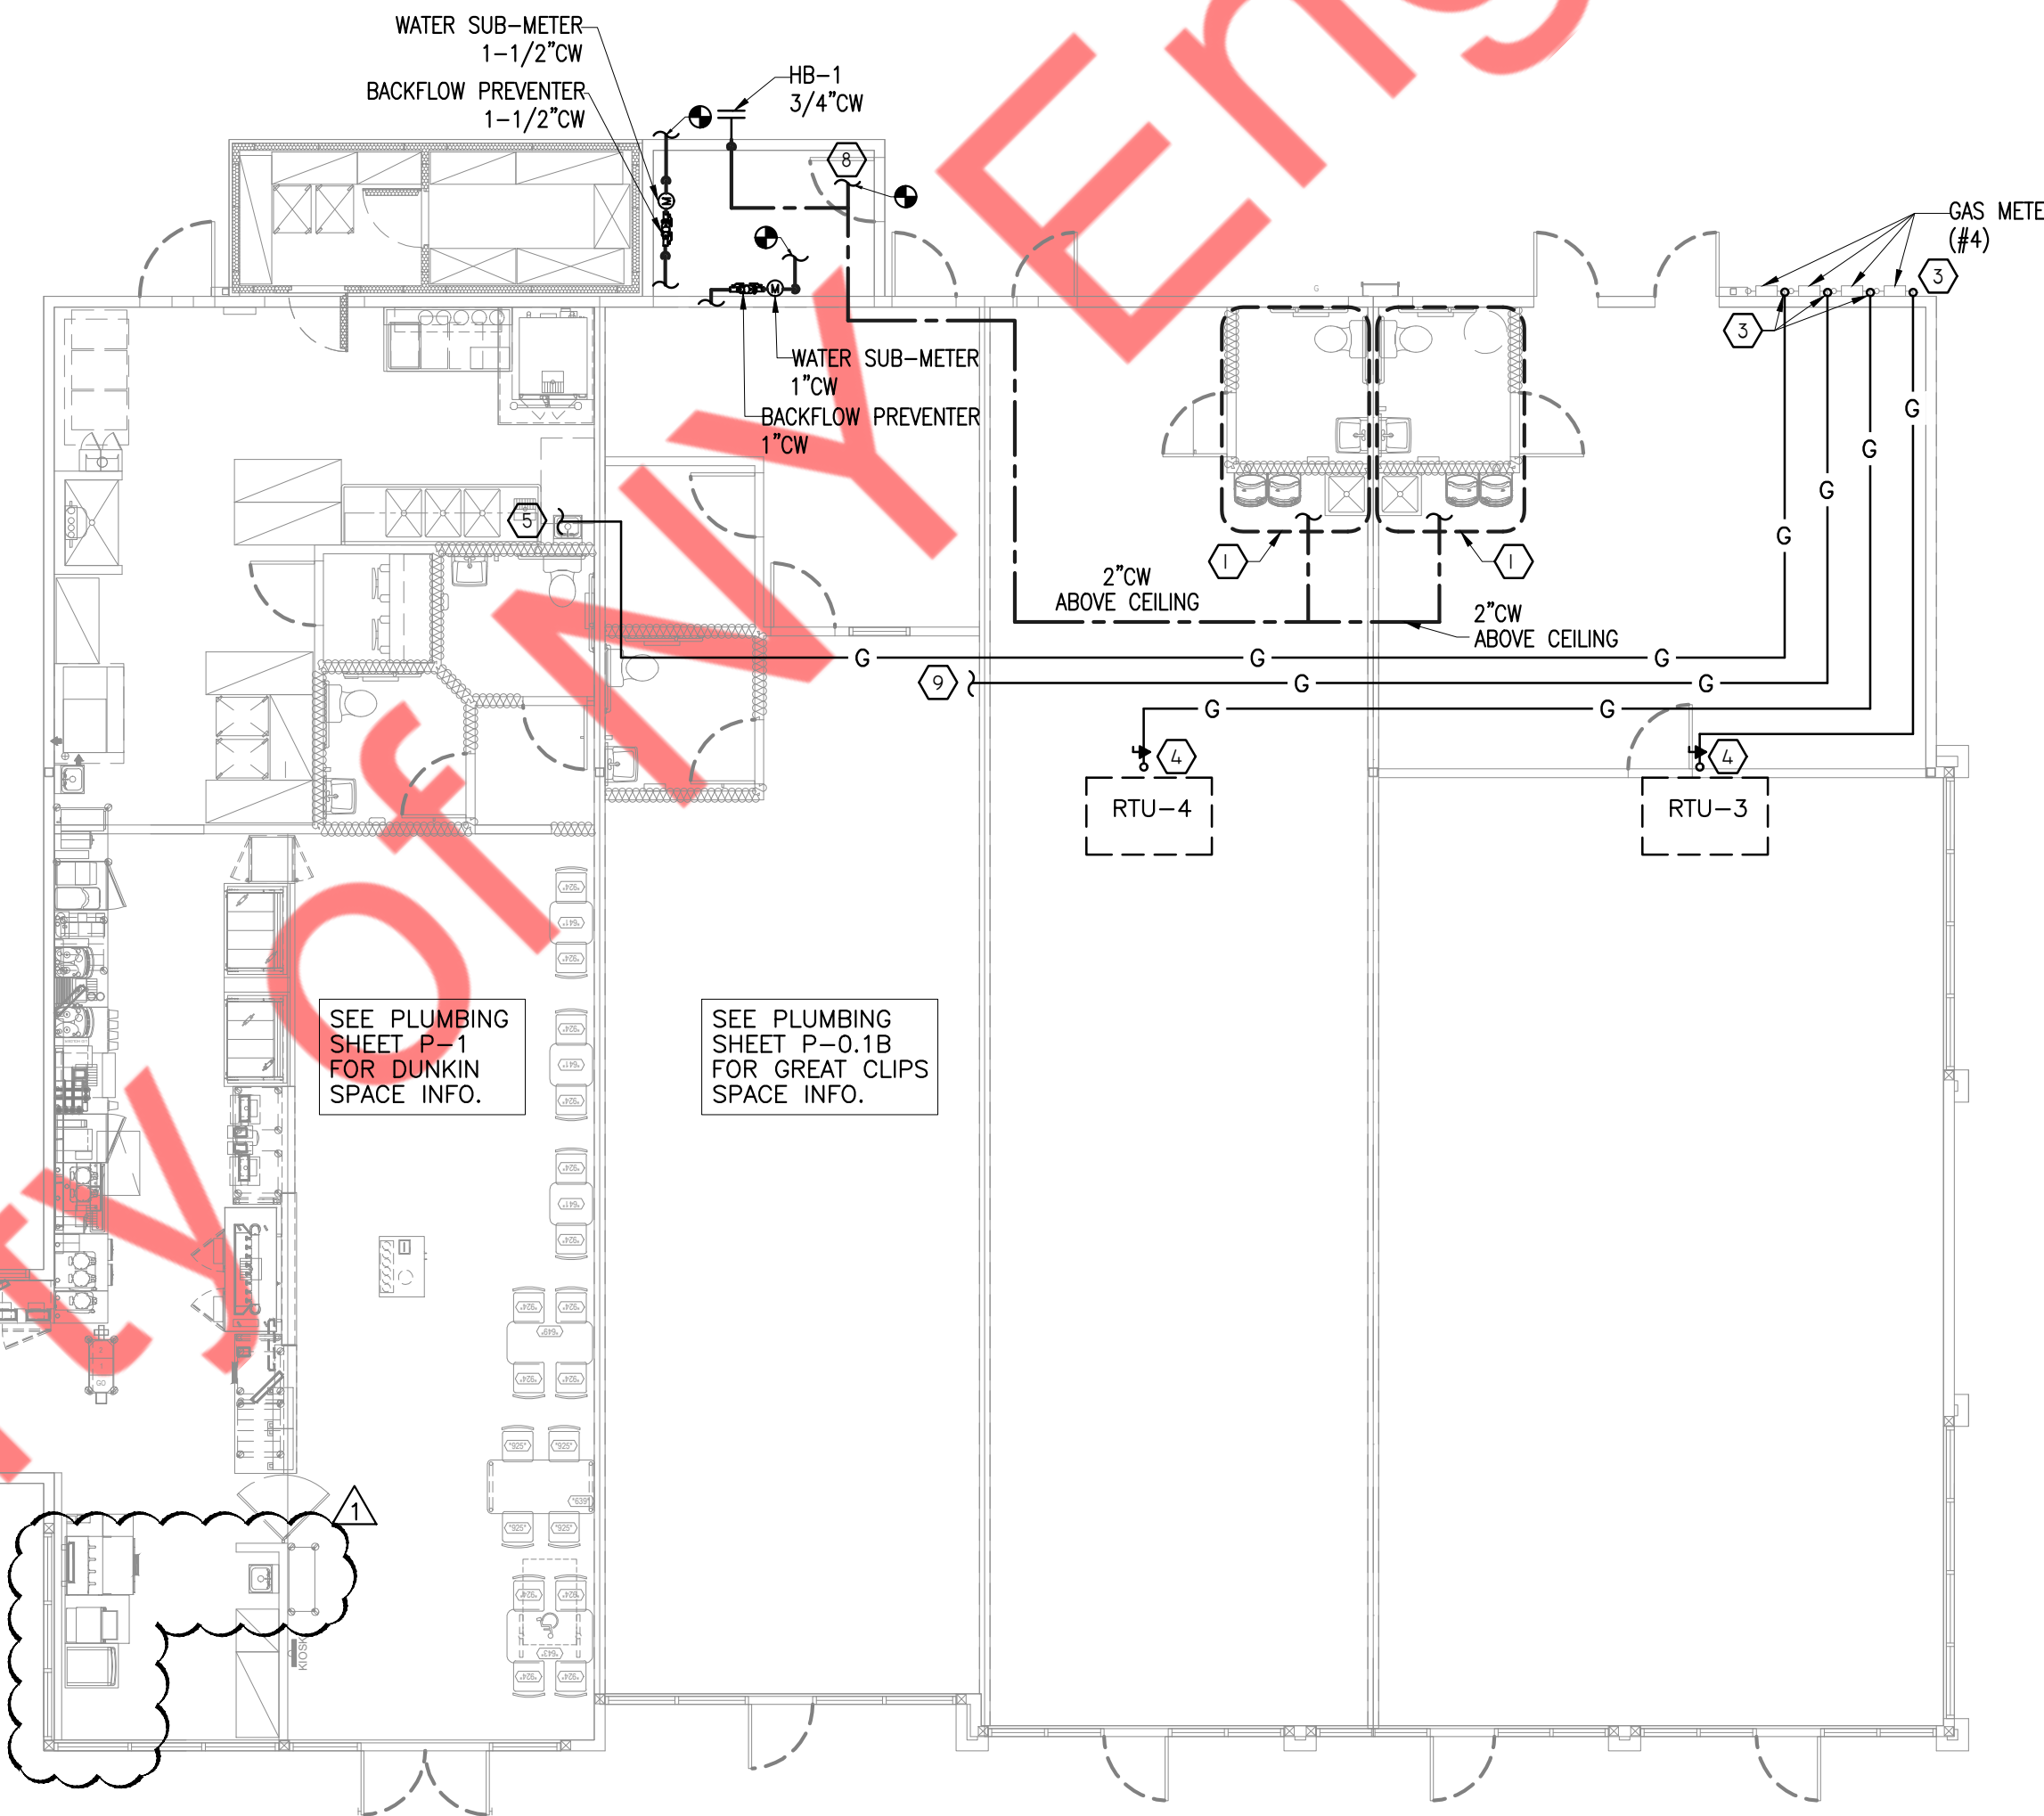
WATER SUB–METER 1–1/2"CW

BACKFLOW PREVENTER 1–1/2"CW

HB–1 3/4"CW

8

GAS METE (#4)

3

3

WATER SUB–METER 1"CW

BACKFLOW PREVENTER 1"CW

G

G

G

G

5

1

1

2"CW ABOVE CEILING

2"CW ABOVE CEILING

G

G

G

9

G

G

G

G

4

4

RTU–4

RTU–3

SEE PLUMBING SHEET P–1 FOR DUNKIN SPACE INFO.

SEE PLUMBING SHEET P–0.1B FOR GREAT CLIPS SPACE INFO.

1

KIOSK